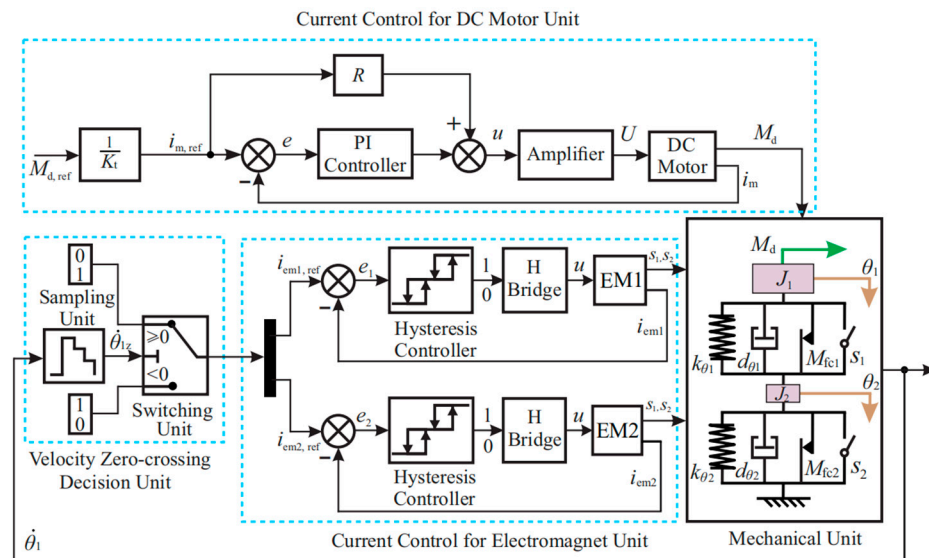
Current Control for DC Motor Unit

$M_{d,ref}$
$\frac{1}{K_t}$
$i_{m,ref}$
$e$
$R$
+
$u$
PI Controller
Amplifier
$U$
DC Motor
$M_d$
–
$i_m$

0
1
Sampling Unit
$\dot{\theta}_{1z}$
⩾0
<0
1
0
Switching Unit
Velocity Zero-crossing Decision Unit

$i_{em1,ref}$
$e_1$
1
0
H Bridge
$u$
EM1
$s_1,s_2$
–
Hysteresis Controller
$i_{em1}$

$i_{em2,ref}$
$e_2$
1
0
H Bridge
$u$
EM2
$s_1,s_2$
–
Hysteresis Controller
$i_{em2}$

Current Control for Electromagnet Unit

$M_d$
$J_1$
$\theta_1$
$k_{\theta1}$
$d_{\theta1}$
$M_{fc1}$
$s_1$
$J_2$
$\theta_2$
$k_{\theta2}$
$d_{\theta2}$
$M_{fc2}$
$s_2$
Mechanical Unit

$\dot{\theta}_1$